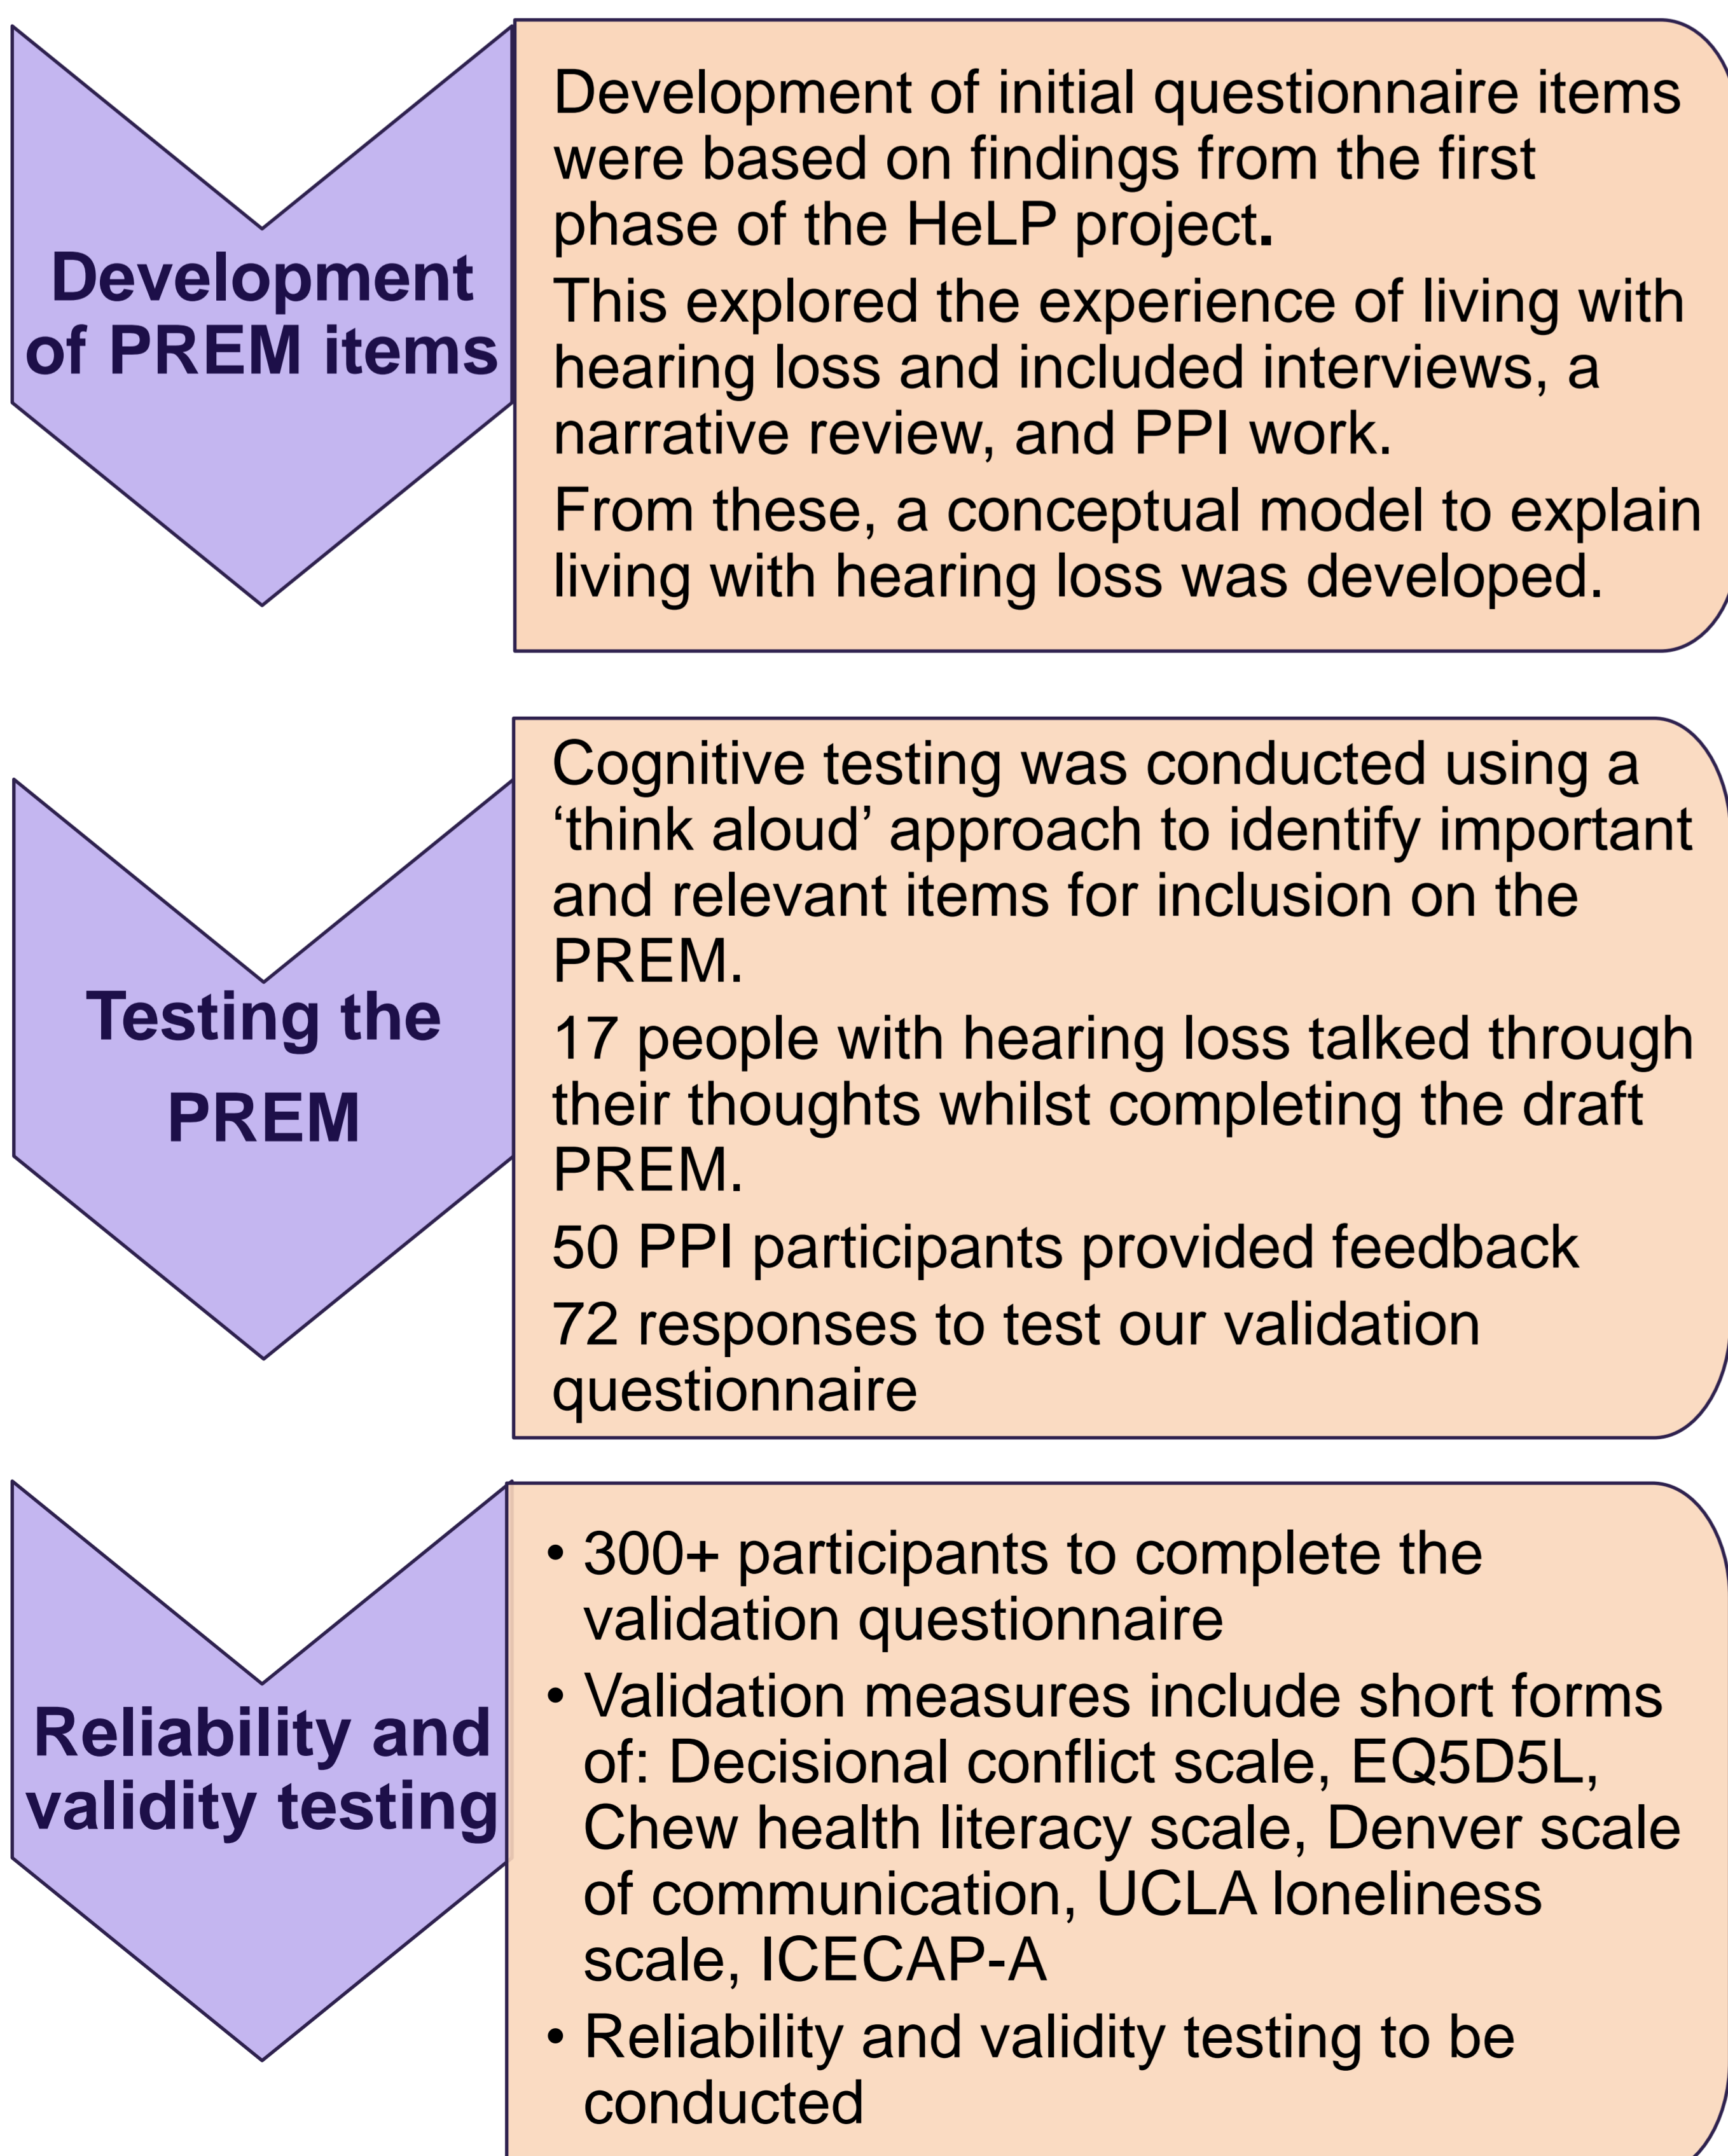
Development of PREM items

Development of initial questionnaire items were based on findings from the first phase of the HeLP project.

This explored the experience of living with hearing loss and included interviews, a narrative review, and PPI work.

From these, a conceptual model to explain living with hearing loss was developed.

Testing the PREM

Cognitive testing was conducted using a ‘think aloud’ approach to identify important and relevant items for inclusion on the PREM.

17 people with hearing loss talked through their thoughts whilst completing the draft PREM.

50 PPI participants provided feedback

72 responses to test our validation questionnaire

Reliability and validity testing

• 300+ participants to complete the validation questionnaire

• Validation measures include short forms of: Decisional conflict scale, EQ5D5L, Chew health literacy scale, Denver scale of communication, UCLA loneliness scale, ICECAP-A

• Reliability and validity testing to be conducted